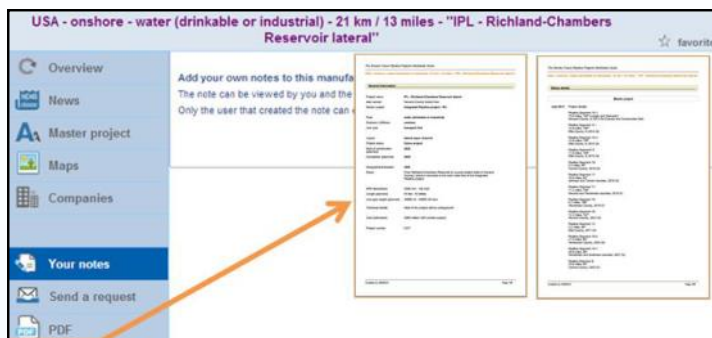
USA - onshore - water (drinkable or industrial) - 21 km / 13 miles - "IPL - Richland-Chambers Reservoir lateral"

favorit

Overview

News

Master project

Maps

Companies

Your notes

Send a request

PDF

Add your own notes to this manufa

The note can be viewed by you and the

Only the user that created the note can e

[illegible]

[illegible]